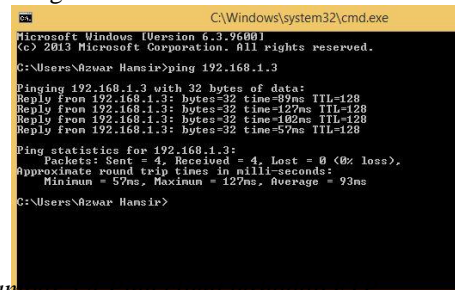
C:\Windows\system32\cmd.exe

Microsoft Windows [Version 6.3.9600]
(c) 2013 Microsoft Corporation. All rights reserved.

C:\Users\Azwar Hamsir>ping 192.168.1.3

Pinging 192.168.1.3 with 32 bytes of data:
Reply from 192.168.1.3: bytes=32 time=89ms TTL=128
Reply from 192.168.1.3: bytes=32 time=127ms TTL=128
Reply from 192.168.1.3: bytes=32 time=102ms TTL=128
Reply from 192.168.1.3: bytes=32 time=57ms TTL=128

Ping statistics for 192.168.1.3:
Packets: Sent = 4, Received = 4, Lost = 0 (0% loss),
Approximate round trip times in milli-seconds:
Minimum = 57ms, Maximum = 127ms, Average = 93ms

C:\Users\Azwar Hamsir>